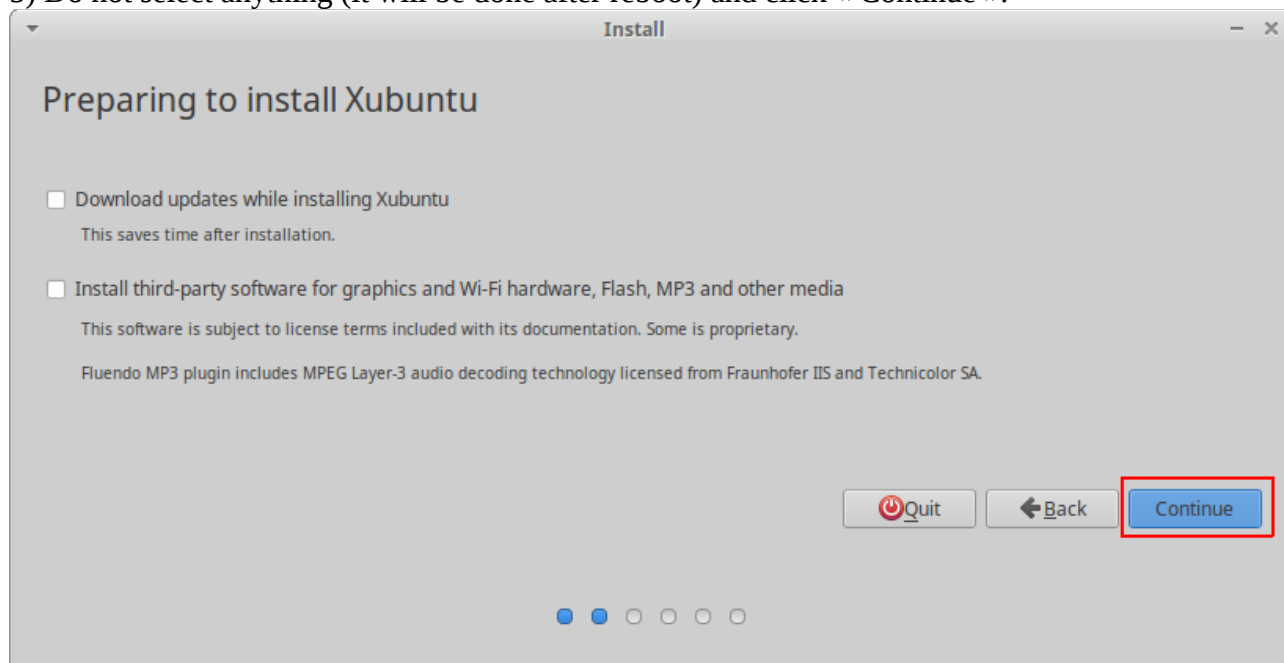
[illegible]) Do not select anything (it will be done after reboot) and click « Continue ».

Install

Preparing to install Xubuntu

Download updates while installing Xubuntu

This saves time after installation.

Install third-party software for graphics and Wi-Fi hardware, Flash, MP3 and other media

This software is subject to license terms included with its documentation. Some is proprietary.

Fluendo MP3 plugin includes MPEG Layer-3 audio decoding technology licensed from Fraunhofer IIS and Technicolor SA.

Quit Back Continue